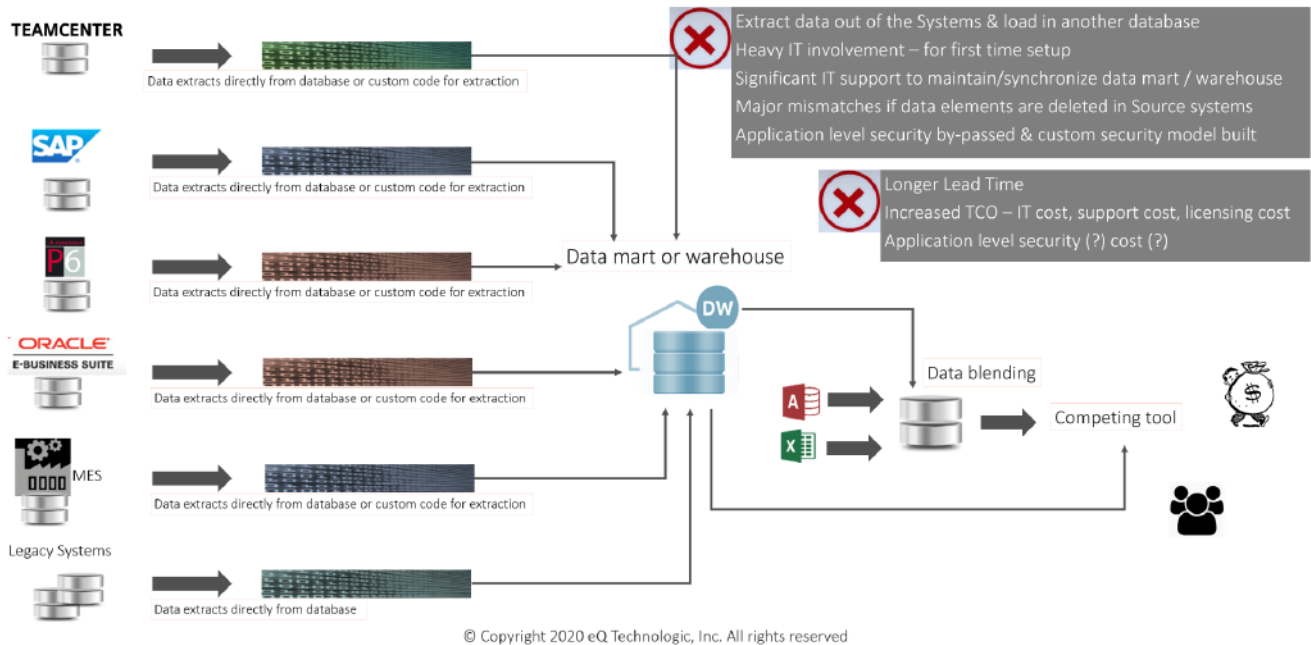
TEAMCENTER

Data extracts directly from database or custom code for extraction

SAP

Data extracts directly from database or custom code for extraction

P6

Data extracts directly from database or custom code for extraction

ORACLE
E-BUSINESS SUITE

Data extracts directly from database or custom code for extraction

MES

Data extracts directly from database or custom code for extraction

Legacy Systems

Data extracts directly from database

Extract data out of the Systems & load in another database
Heavy IT involvement – for first time setup
Significant IT support to maintain/synchronize data mart / warehouse
Major mismatches if data elements are deleted in Source systems
Application level security by-passed & custom security model built

Longer Lead Time
Increased TCO – IT cost, support cost, licensing cost
Application level security (?) cost (?)

Data mart or warehouse

DW

Data blending

Competing tool

$

© Copyright 2020 eQ Technologic, Inc. All rights reserved